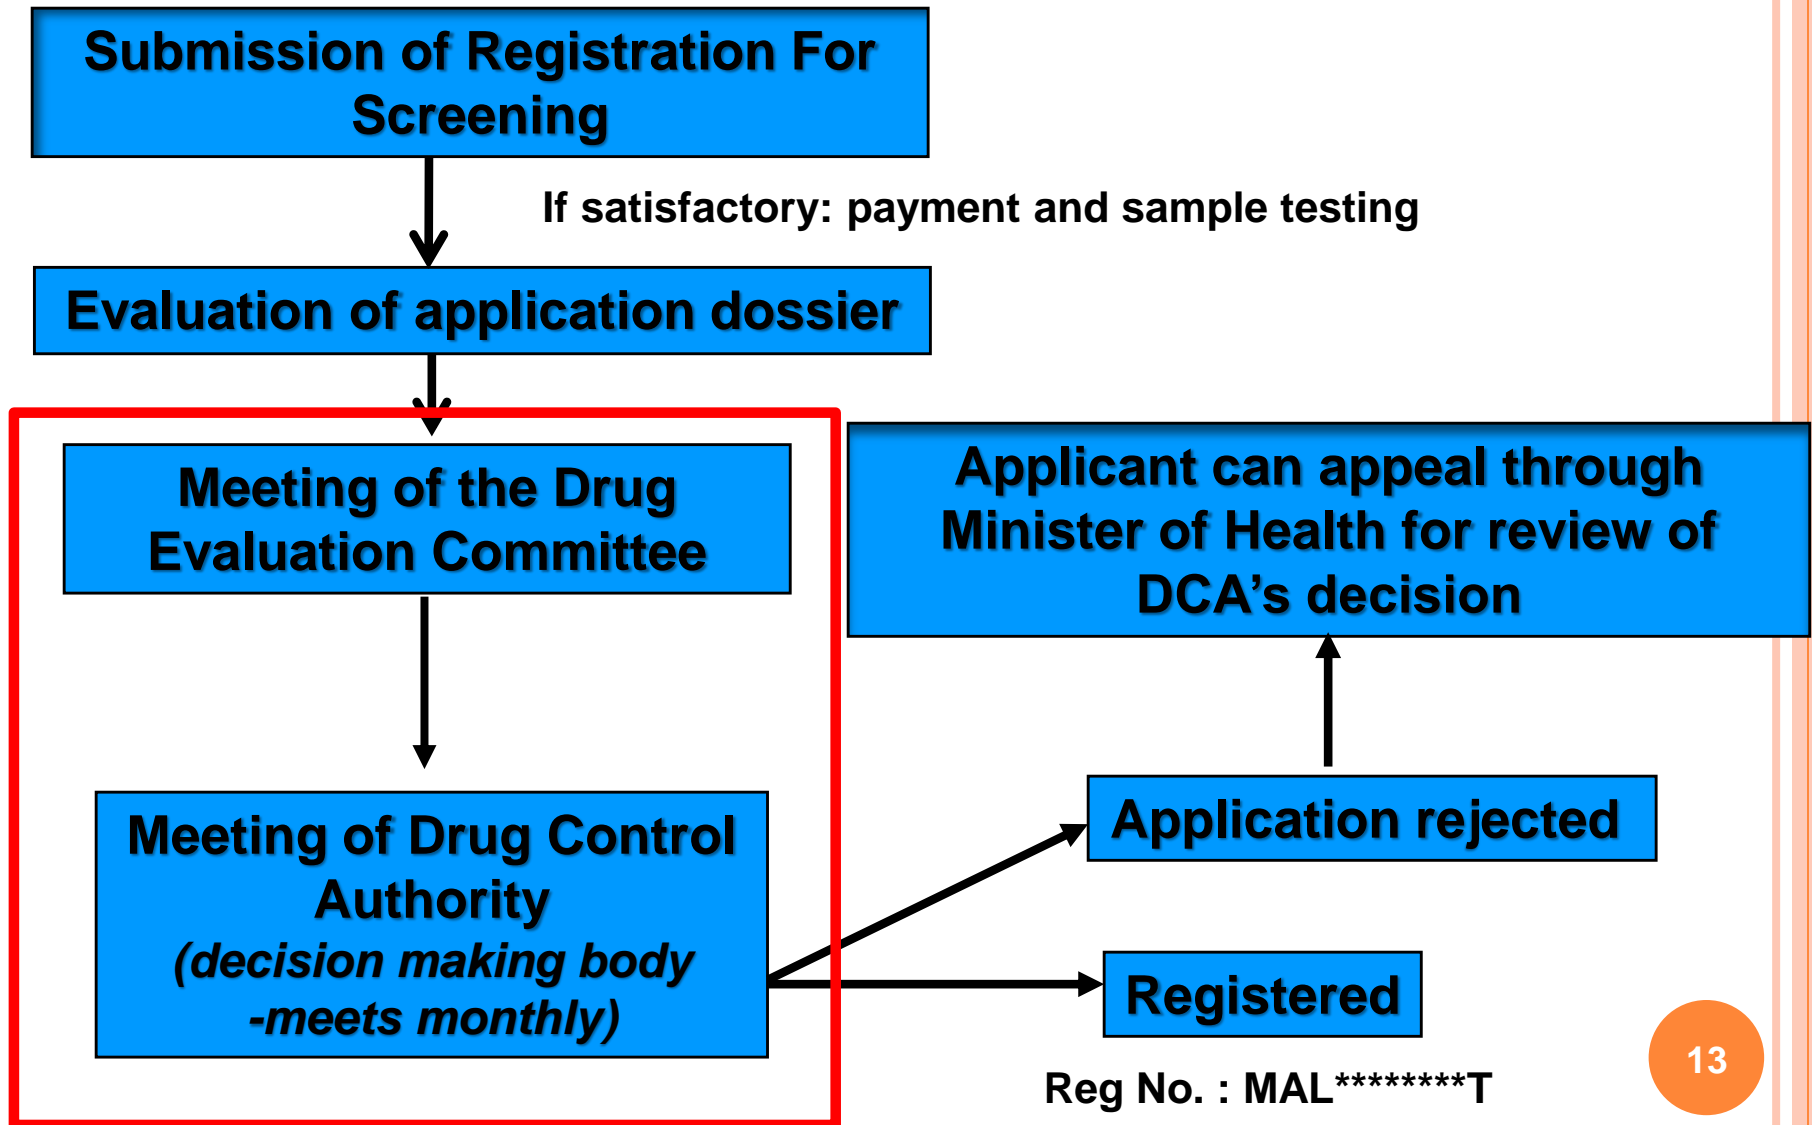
Submission of Registration For Screening

If satisfactory: payment and sample testing

Evaluation of application dossier

Meeting of the Drug Evaluation Committee

Meeting of Drug Control Authority
(decision making body -meets monthly)

Applicant can appeal through Minister of Health for review of DCA’s decision

Application rejected

Registered

Reg No. : MAL********T

13